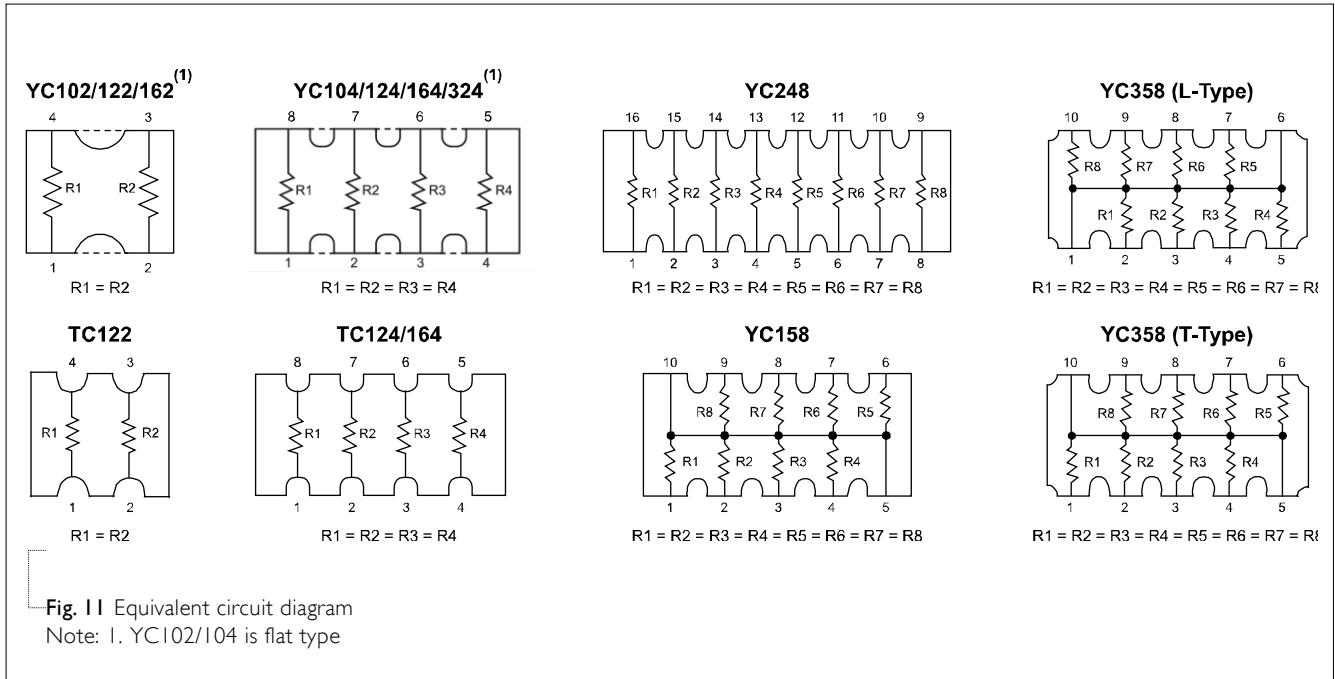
YC102/122/162$^{(1)}$

4 3

R1 R2

1 2

R1 = R2

YC104/124/164/324$^{(1)}$

8 7 6 5

R1 R2 R3 R4

1 2 3 4

R1 = R2 = R3 = R4

YC248

16 15 14 13 12 11 10 9

R1 R2 R3 R4 R5 R6 R7 R8

1 2 3 4 5 6 7 8

R1 = R2 = R3 = R4 = R5 = R6 = R7 = R8

YC358 (L-Type)

10 9 8 7 6

R8 R7 R6 R5

R1 R2 R3 R4

1 2 3 4 5

R1 = R2 = R3 = R4 = R5 = R6 = R7 = R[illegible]

TC122

4 3

R1 R2

1 2

R1 = R2

TC124/164

8 7 6 5

R1 R2 R3 R4

1 2 3 4

R1 = R2 = R3 = R4

YC158

10 9 8 7 6

R8 R7 R6 R5

R1 R2 R3 R4

1 2 3 4 5

R1 = R2 = R3 = R4 = R5 = R6 = R7 = R8

YC358 (T-Type)

10 9 8 7 6

R8 R7 R6 R5

R1 R2 R3 R4

1 2 3 4 5

R1 = R2 = R3 = R4 = R5 = R6 = R7 = R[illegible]

Fig. 11 Equivalent circuit diagram
Note: 1. YC102/104 is flat type